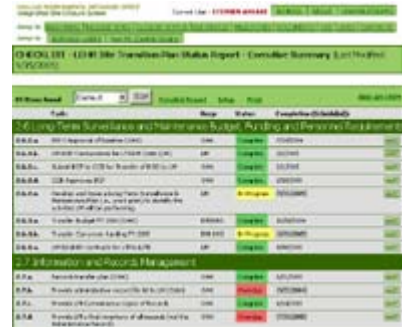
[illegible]
Current User : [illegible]

CHECKLIST - LEHR Site Transition Plan Status Report - Consultant Summary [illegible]

2.6 Long Term Surveillance and Maintenance Budget, Funding and Personnel Requirements

| Task | Resp | Status | Completion |
|---|---|---|---|
| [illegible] | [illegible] | Complete | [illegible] |
| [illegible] | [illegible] | Complete | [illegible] |
| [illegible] | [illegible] | Complete | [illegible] |
| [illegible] | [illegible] | Complete | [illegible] |
| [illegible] | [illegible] | In Progress | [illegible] |
| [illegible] | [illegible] | Complete | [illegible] |
| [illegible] | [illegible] | In Progress | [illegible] |
| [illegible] | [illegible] | Complete | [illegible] |

2.7 Information and Records Management

| Task | Resp | Status | Completion |
|---|---|---|---|
| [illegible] | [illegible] | Complete | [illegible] |
| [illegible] | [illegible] | Overdue | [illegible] |
| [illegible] | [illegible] | Complete | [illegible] |
| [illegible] | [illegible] | Overdue | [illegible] |
| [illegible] | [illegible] | Complete | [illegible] |